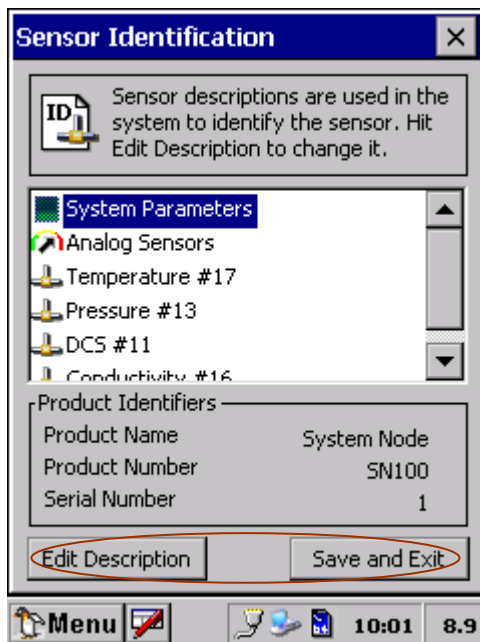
Sensor Identification

×

ID

Sensor descriptions are used in the system to identify the sensor. Hit Edit Description to change it.

System Parameters
Analog Sensors
Temperature #17
Pressure #13
DCS #11
Conductivity #16

Product Identifiers

| | |
|---|---|
| Product Name | System Node |
| Product Number | SN100 |
| Serial Number | 1 |

Edit Description

Save and Exit

Menu

10:01

8.9